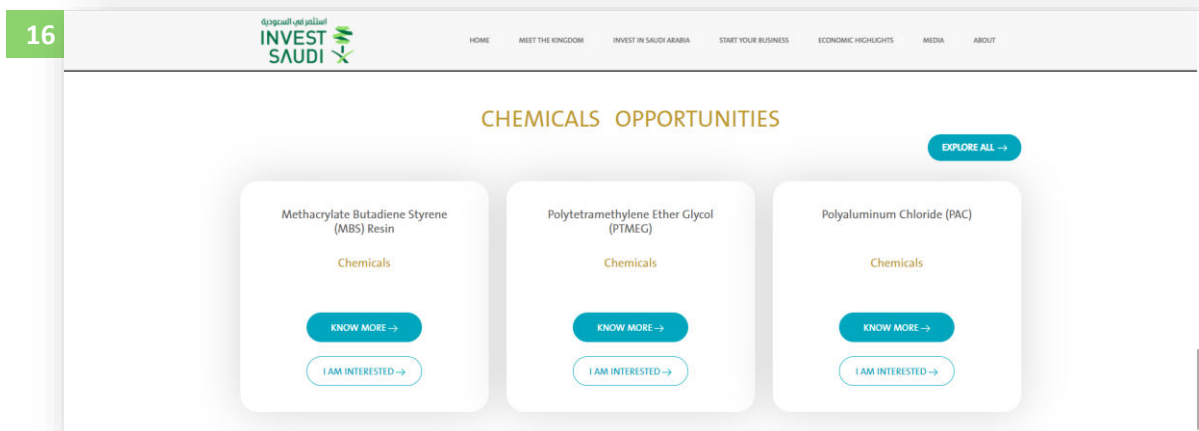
16

استثمر في السعودية
INVEST SAUDI

HOME MEET THE KINGDOM INVEST IN SAUDI ARABIA START YOUR BUSINESS ECONOMIC HIGHLIGHTS MEDIA ABOUT

CHEMICALS OPPORTUNITIES

EXPLORE ALL →

Methacrylate Butadiene Styrene (MBS) Resin

Chemicals

KNOW MORE →

I AM INTERESTED →

Polytetramethylene Ether Glycol (PTMEG)

Chemicals

KNOW MORE →

I AM INTERESTED →

Polyaluminum Chloride (PAC)

Chemicals

KNOW MORE →

I AM INTERESTED →